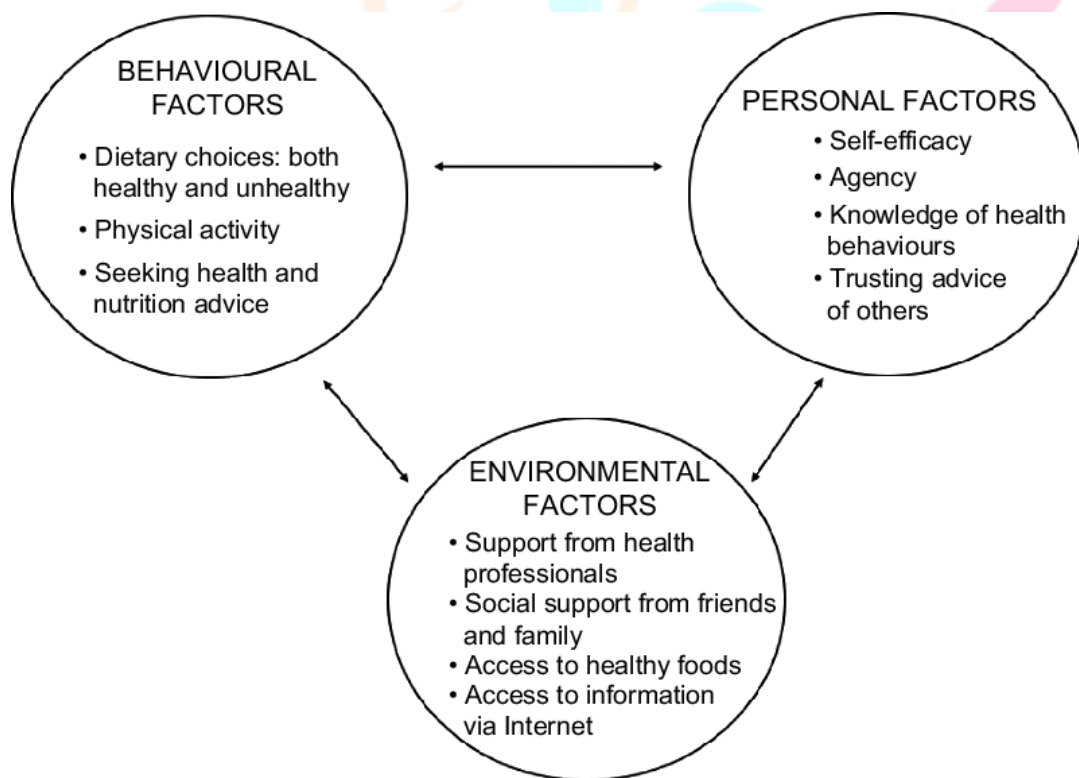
BEHAVIOURAL FACTORS

• Dietary choices: both healthy and unhealthy
• Physical activity
• Seeking health and nutrition advice

PERSONAL FACTORS

• Self-efficacy
• Agency
• Knowledge of health behaviours
• Trusting advice of others

ENVIRONMENTAL FACTORS

• Support from health professionals
• Social support from friends and family
• Access to healthy foods
• Access to information via Internet